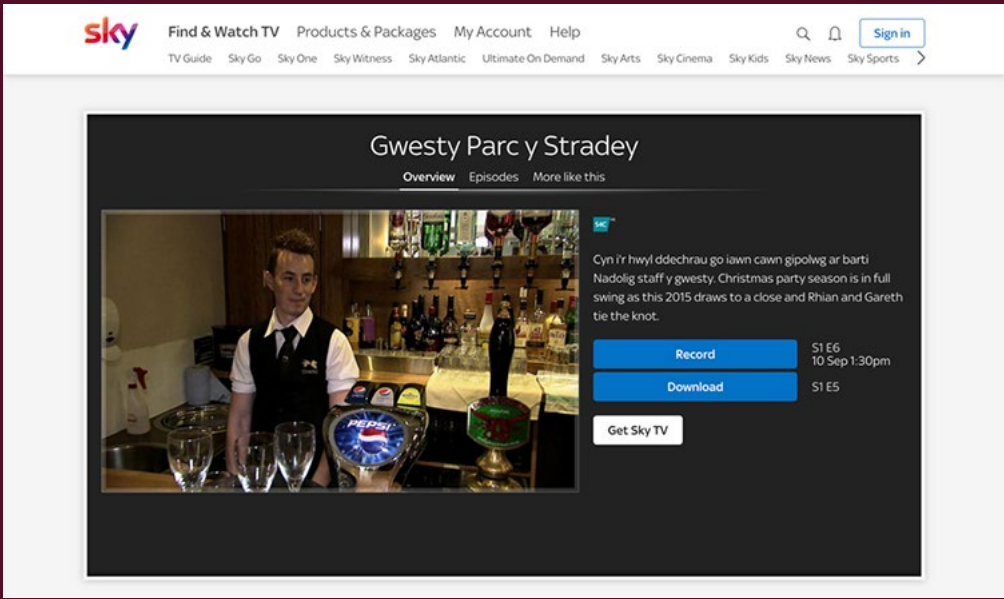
sky Find & Watch TV Products & Packages My Account Help Sign in

TV Guide Sky Go Sky One Sky Witness Sky Atlantic Ultimate On Demand Sky Arts Sky Cinema Sky Kids Sky News Sky Sports

Gwesty Parc y Stradey

Overview Episodes More like this

S4C

Cyn i'r hwyl ddechrau go iawn cawn gipolwg ar barti Nadolig staff y gwesty. Christmas party season is in full swing as this 2015 draws to a close and Rhian and Gareth tie the knot.

Record S1 E6 10 Sep 1:30pm

Download S1 E5

Get Sky TV

PEPSI